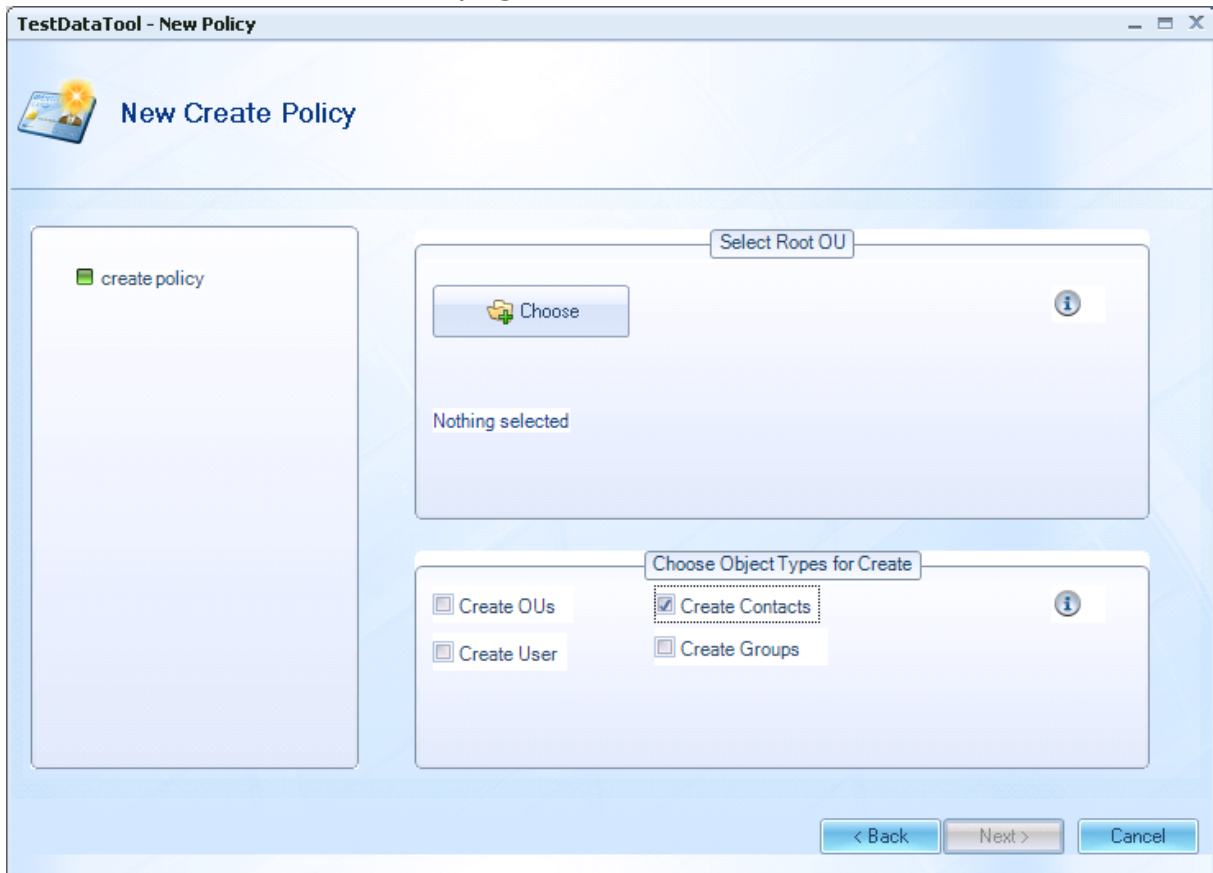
TestDataTool - New Policy

New Create Policy

create policy

Select Root OU

Choose

Nothing selected

Choose Object Types for Create

Create OUs

Create Contacts

Create User

Create Groups

< Back

Next >

Cancel